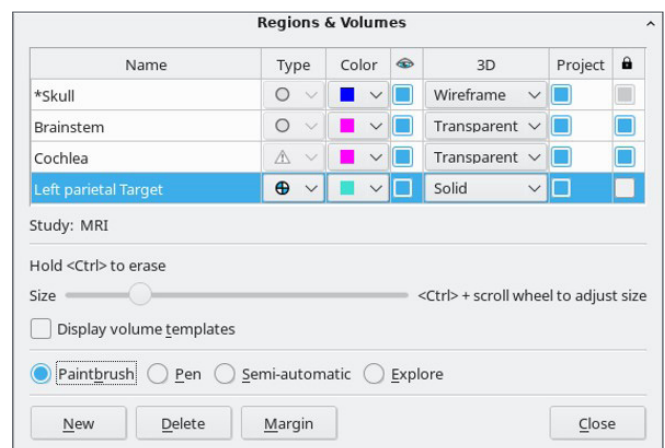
Regions & Volumes

| Name | Type | Color | | 3D | Project | |
|---|---|---|---|---|---|---|
| *Skull | | | | Wireframe | | |
| Brainstem | | | | Transparent | | |
| Cochlea | | | | Transparent | | |
| Left parietal Target | | | | Solid | | |

Study: MRI

Hold <Ctrl> to erase

Size <Ctrl> + scroll wheel to adjust size

Display volume templates

Paintbrush Pen Semi-automatic Explore

New Delete Margin Close